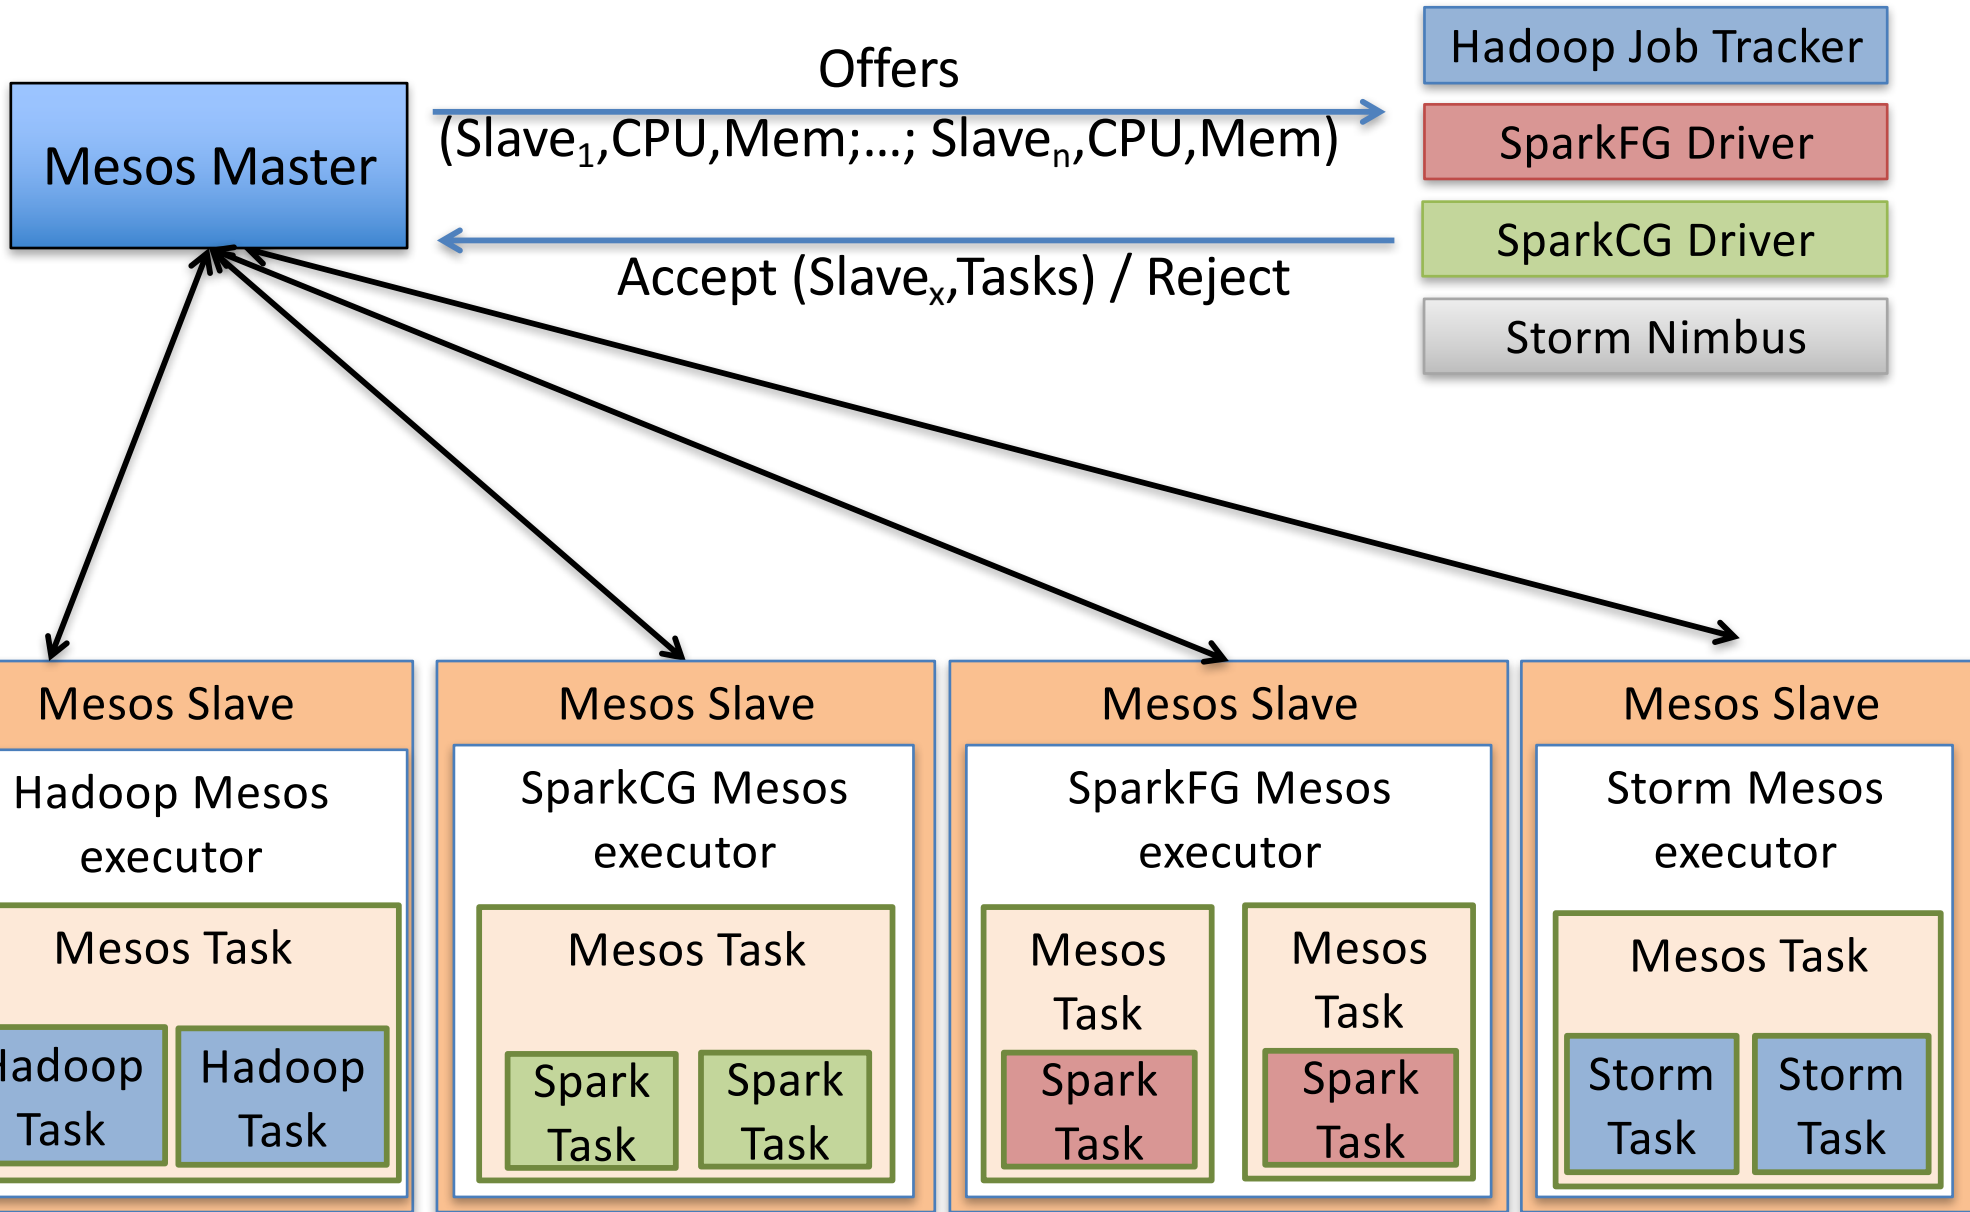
Mesos Master

Offers

(Slave$_1$,CPU,Mem;...; Slave$_n$,CPU,Mem)

Accept (Slave$_x$,Tasks) / Reject

Hadoop Job Tracker

SparkFG Driver

SparkCG Driver

Storm Nimbus

Mesos Slave

Hadoop Mesos executor

Mesos Task

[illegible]adoop Task

Hadoop Task

Mesos Slave

SparkCG Mesos executor

Mesos Task

Spark Task

Spark Task

Mesos Slave

SparkFG Mesos executor

Mesos Task

Spark Task

Mesos Task

Spark Task

Mesos Slave

Storm Mesos executor

Mesos Task

Storm Task

Storm Task